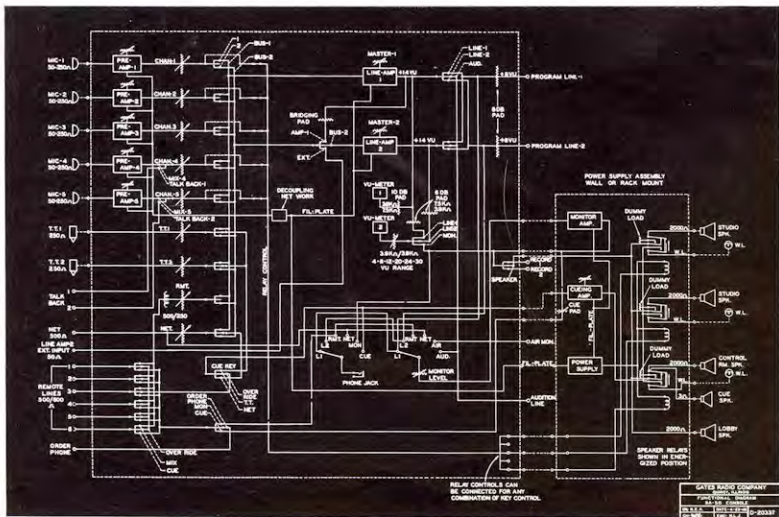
MIC-1 50-250Ω

MIC-2 50-250Ω

MIC-3 50-250Ω

MIC-4 50-250Ω

MIC-5 50-250Ω

PRE-AMP-1

PRE-AMP-2

PRE-AMP-3

PRE-AMP-4

PRE-AMP-5

CHAN-1

CHAN-2

CHAN-3

CHAN-4

CHAN-5

MIX-4

TALK BACK-1

MIX-5

TALK BACK-2

BUS-1

BUS-2

MASTER-1

LINE-AMP 1

MASTER-2

LINE-AMP 2

BRIDGING PAD

AMP-1

BUS-2

EXT.

+14 VU

+14 VU

LINE-1

LINE-2

AUD.

+8VU

6DB PAD

+8VU

PROGRAM LINE-1

PROGRAM LINE-2

T.T.1 250Ω

T.T.2 250Ω

T.T.1

T.T.2

TALK BACK

RMT.

500/250

NET

NET 500Ω

LINE AMP2 EXT. INPUT 50Ω

REMOTE LINES 500/600 Ω

ORDER PHONE

DECOUPLING NET WORK

FIL. PLATE

RELAY CONTROL

VU-METER 1

VU-METER 2

10 DB PAD

6 DB PAD

LINE 1

LINE 2

MON.

3.9KΩ/3.9KΩ

4-8-12-20-24-30 VU RANGE

CUE KEY

OVER RIDE

T.T.

NET

ORDER PHONE CUE

OVER RIDE

MIX

CUE

RMT. NET

L1

MON.

CUE

RMT. NET

L2

AIR

AUD.

PHONE JACK

MONITOR LEVEL

SPEAKER

RECORD 1

RECORD 2

CUE PAD

AIR MON.

FIL. PLATE

AUDITION LINE

POWER SUPPLY ASSEMBLY WALL OR RACK MOUNT

MONITOR AMP.

CUEING AMP.

FIL. PLATE

POWER SUPPLY

DUMMY LOAD

DUMMY LOAD

DUMMY LOAD

2000Ω

2000Ω

2000Ω

2000Ω

2000Ω

STUDIO SPK.

W.L.

STUDIO SPK.

W.L.

CONTROL RM. SPK.

W.L.

CUE SPK.

LOBBY SPK.

SPEAKER RELAYS SHOWN IN ENERGIZED POSITION

RELAY CONTROLS CAN BE CONNECTED FOR ANY COMBINATION OF KEY CONTROL.

GATES RADIO COMPANY

FUNCTIONAL DIAGRAM

D-20332